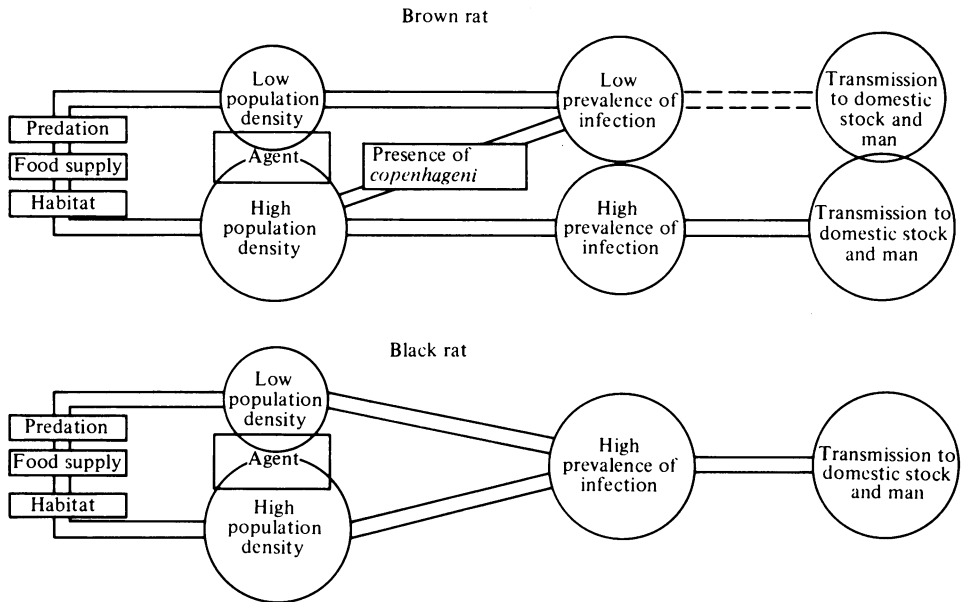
Brown rat

Predation

Food supply

Habitat

Low population density

Agent

High population density

Presence of *copenhageni*

Low prevalence of infection

High prevalence of infection

Transmission to domestic stock and man

Transmission to domestic stock and man

Black rat

Predation

Food supply

Habitat

Low population density

Agent

High population density

High prevalence of infection

Transmission to domestic stock and man